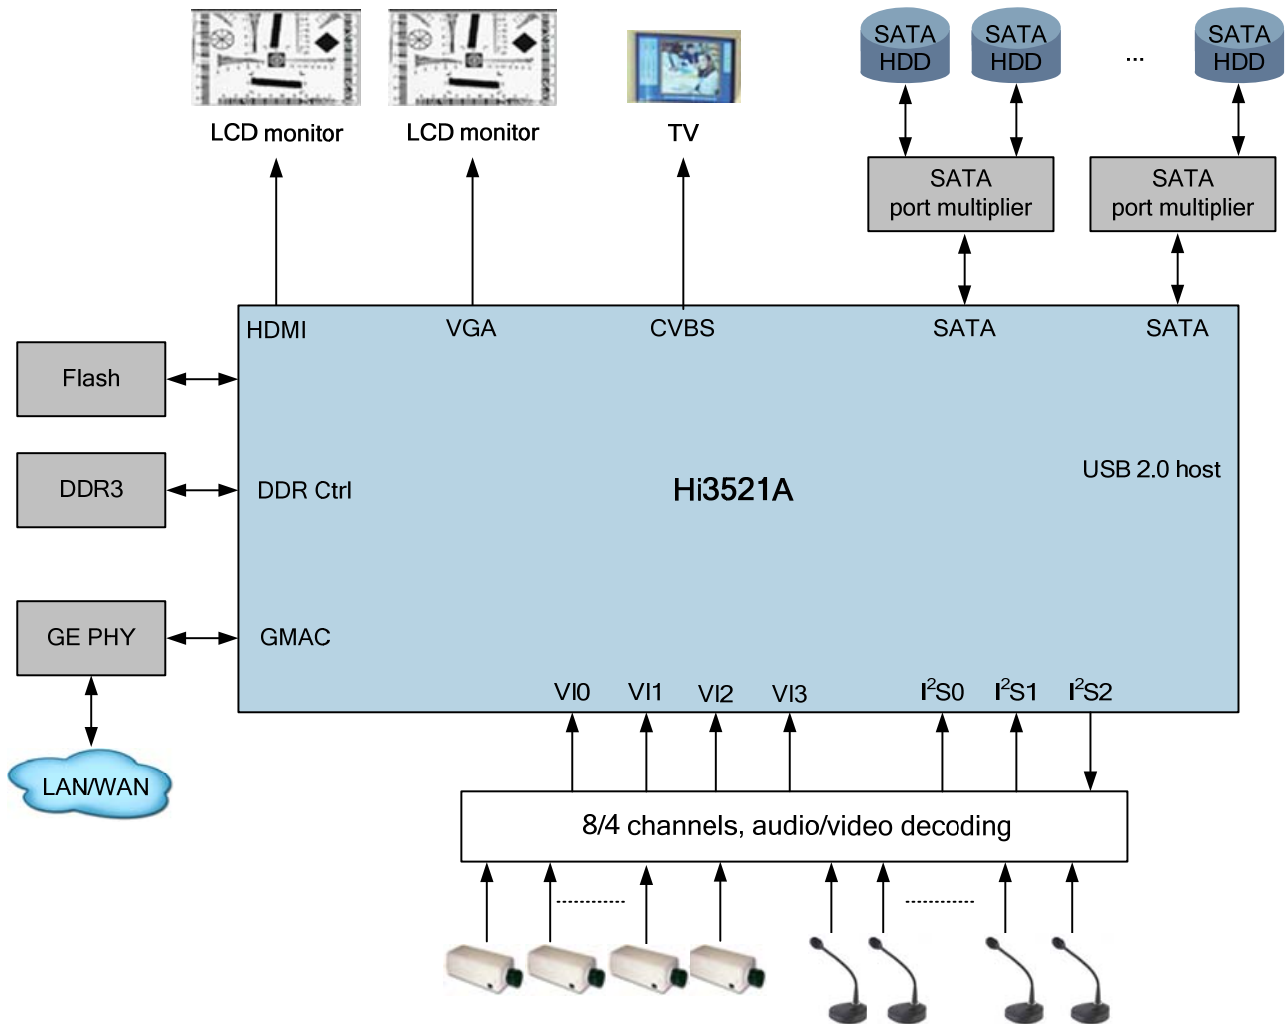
LCD monitor

LCD monitor

TV

SATA HDD

SATA HDD

...

SATA HDD

SATA port multiplier

SATA port multiplier

Flash

DDR3

GE PHY

LAN/WAN

HDMI

VGA

CVBS

SATA

SATA

DDR Ctrl

Hi3521A

USB 2.0 host

GMAC

VI0

VI1

VI2

VI3

$I^2S0$

$I^2S1$

$I^2S2$

8/4 channels, audio/video decoding

...........

...........